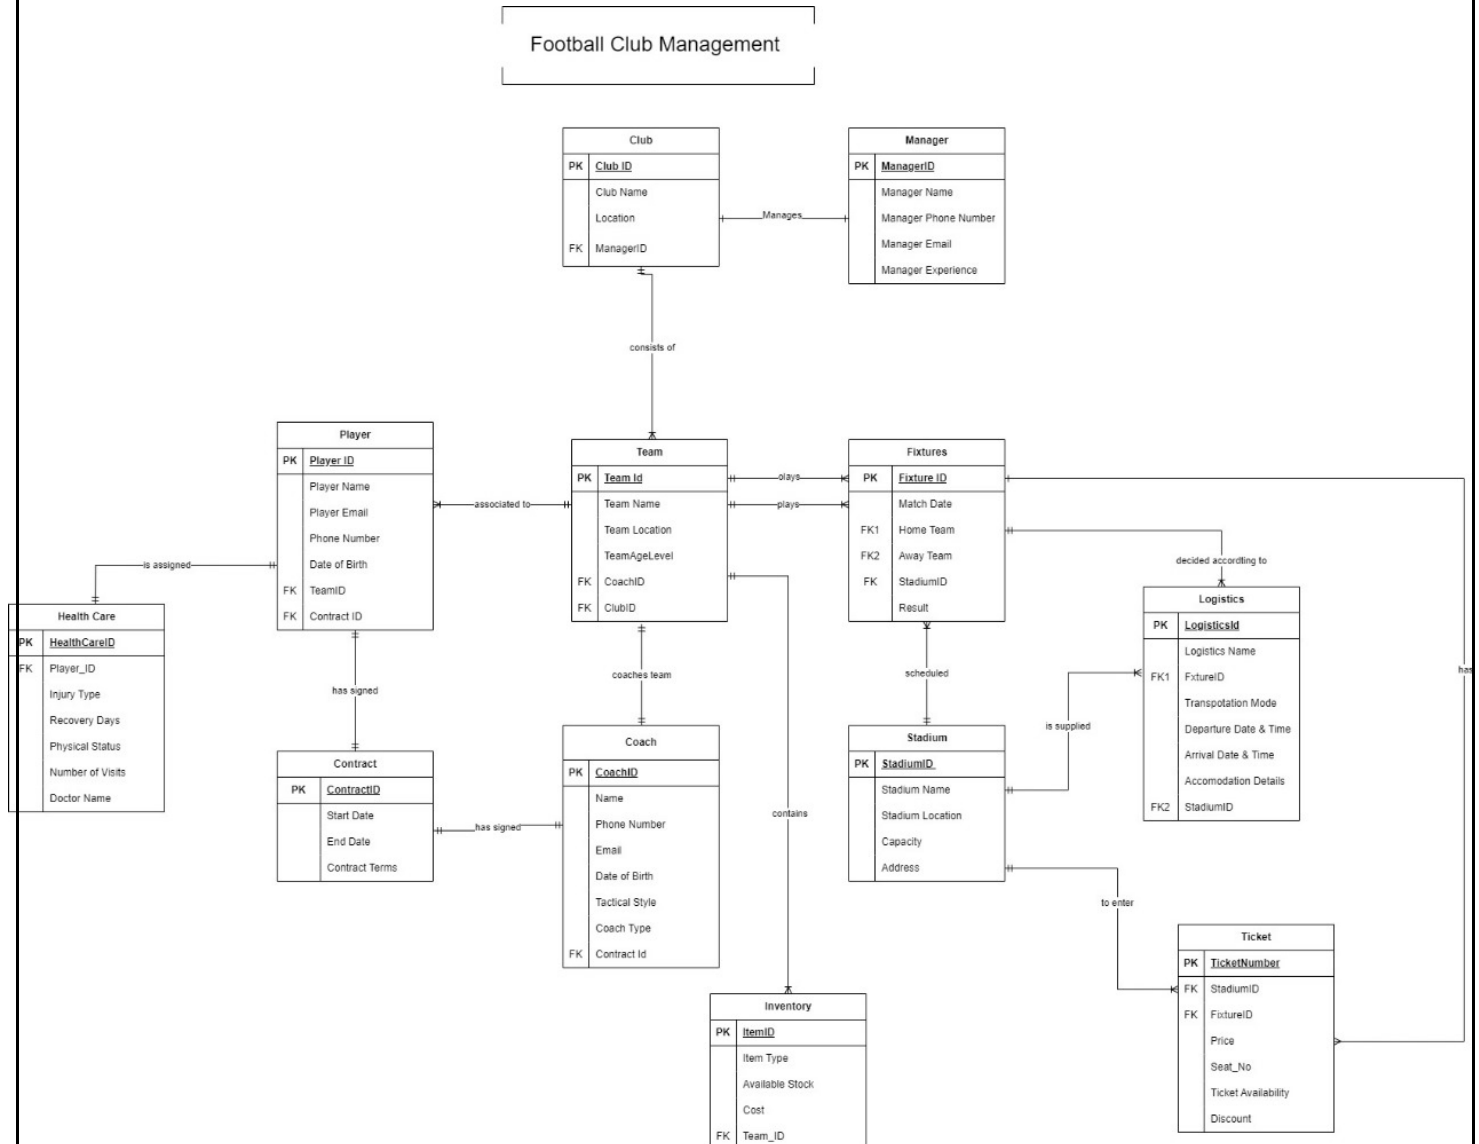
Football Club Management

Club
PK Club ID
Club Name
Location
FK ManagerID

Manages

Manager
PK ManagerID
Manager Name
Manager Phone Number
Manager Email
Manager Experience

consists of

Player
PK Player ID
Player Name
Player Email
Phone Number
Date of Birth
FK TeamID
FK Contract ID

associated to

Team
PK Team Id
Team Name
Team Location
TeamAgeLevel
FK CoachID
FK ClubID

plays
plays

Fixtures
PK Fixture ID
Match Date
FK1 Home Team
FK2 Away Team
FK StadiumID
Result

is assigned

Health Care
PK HealthCareID
FK Player_ID
Injury Type
Recovery Days
Physical Status
Number of Visits
Doctor Name

decided according to

Logistics
PK LogisticsId
Logistics Name
FK1 FxtureID
Transpotation Mode
Departure Date & Time
Arrival Date & Time
Accomodation Details
FK2 StadiumID

has

has signed

coaches team

scheduled

Contract
PK ContractID
Start Date
End Date
Contract Terms

has signed

Coach
PK CoachID
Name
Phone Number
Email
Date of Birth
Tactical Style
Coach Type
FK Contract Id

contains

Stadium
PK StadiumID
Stadium Name
Stadium Location
Capacity
Address

is supplied

to enter

Ticket
PK TicketNumber
FK StadiumID
FK FixtureID
Price
Seat_No
Ticket Availability
Discount

Inventory
PK ItemID
Item Type
Available Stock
Cost
FK Team_ID